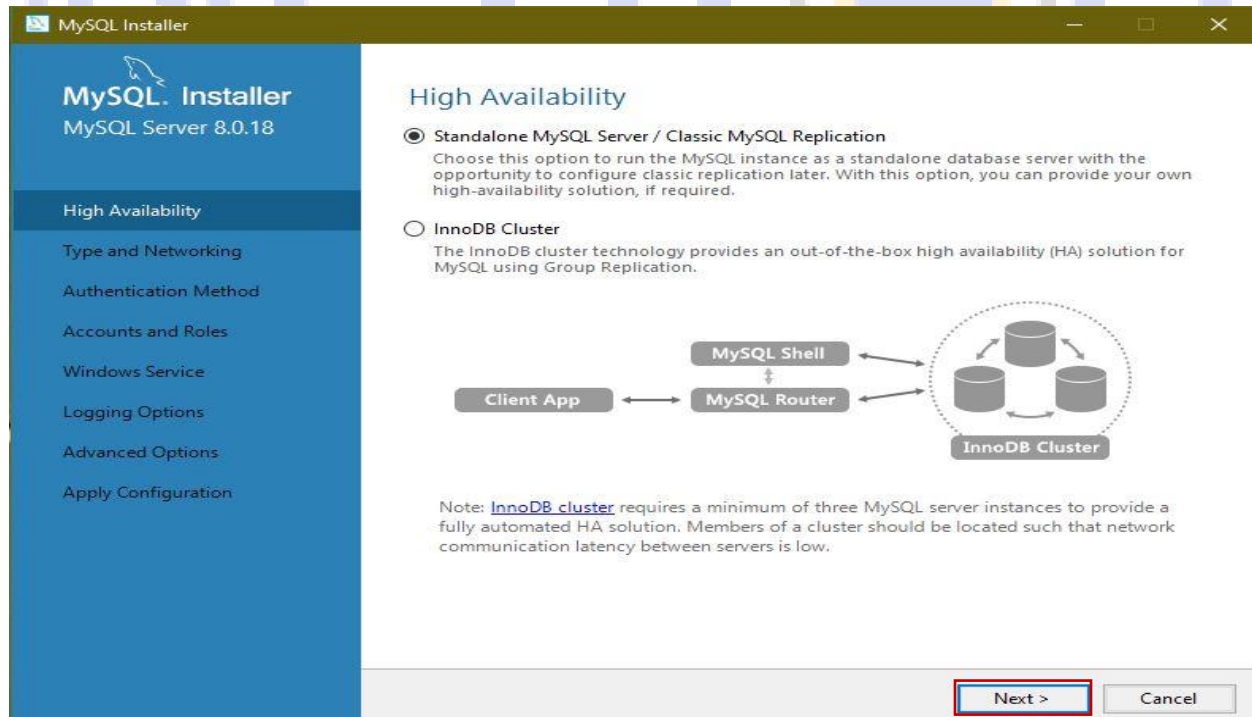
MySQL Installer

MySQL. Installer
MySQL Server 8.0.18

High Availability
Type and Networking
Authentication Method
Accounts and Roles
Windows Service
Logging Options
Advanced Options
Apply Configuration

High Availability

Standalone MySQL Server / Classic MySQL Replication
Choose this option to run the MySQL instance as a standalone database server with the opportunity to configure classic replication later. With this option, you can provide your own high-availability solution, if required.

InnoDB Cluster
The InnoDB cluster technology provides an out-of-the-box high availability (HA) solution for MySQL using Group Replication.

MySQL Shell
Client App
MySQL Router
InnoDB Cluster

Note: InnoDB cluster requires a minimum of three MySQL server instances to provide a fully automated HA solution. Members of a cluster should be located such that network communication latency between servers is low.

Next >
Cancel